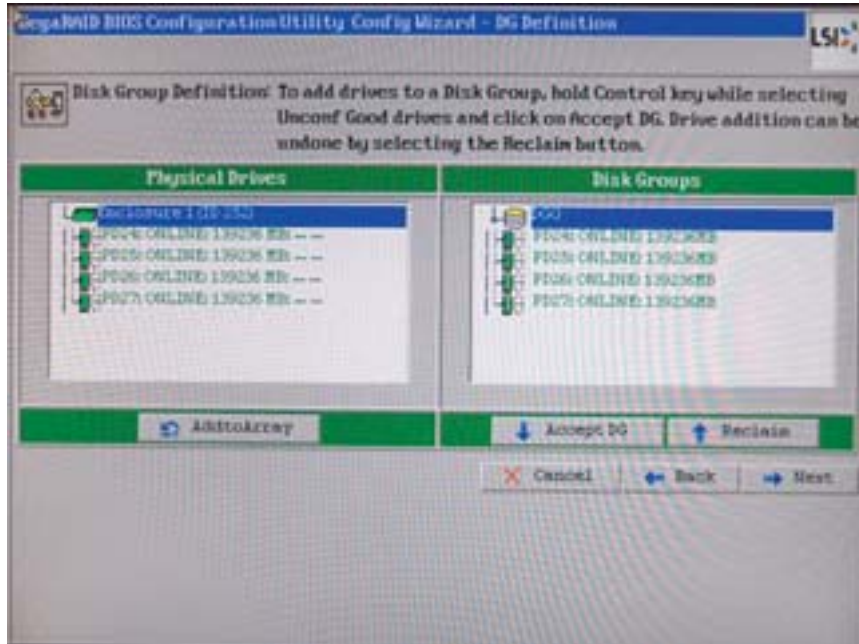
MegaRAID BIOS Configuration Utility Config Wizard - DG Definition

LSI

Disk Group Definition: To add drives to a Disk Group, hold Control key while selecting Unconf Good drives and click on Accept DG. Drive addition can be undone by selecting the Reclaim button.

Physical Drives

Enclosure 1 (ID 252)
PD24: ONLINE: 139236 MB: -- --
PD25: ONLINE: 139236 MB: -- --
PD26: ONLINE: 139236 MB: -- --
PD27: ONLINE: 139236 MB: -- --

Disk Groups

DG0
PD24: ONLINE: 139236MB
PD25: ONLINE: 139236MB
PD26: ONLINE: 139236MB
PD27: ONLINE: 139236MB

AddtoArray

Accept DG

Reclaim

Cancel

Back

Next